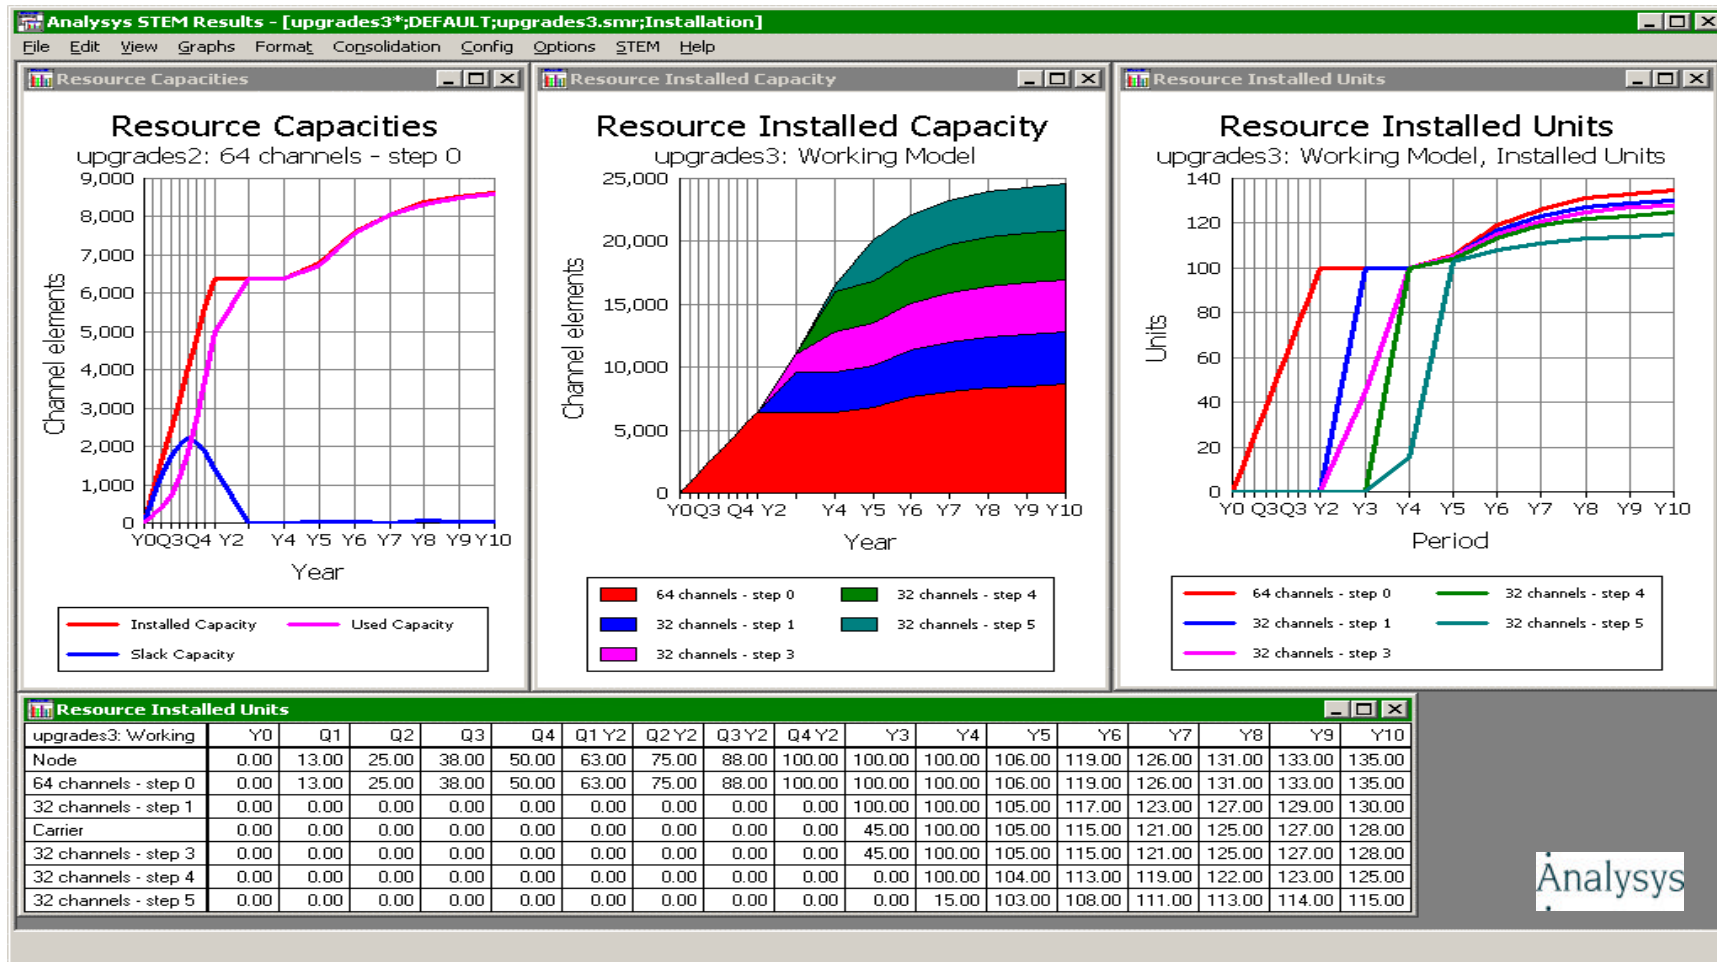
Analysys STEM Results - [upgrades3*;DEFAULT;upgrades3.smr;Installation]

File Edit View Graphs Format Consolidation Config Options STEM Help

Resource Capacities

Resource Capacities
upgrades2: 64 channels - step 0

9,000
8,000
7,000
6,000
5,000
4,000
3,000
2,000
1,000
0

Channel elements

Y0Q3Q4 Y2 Y4 Y5 Y6 Y7 Y8 Y9 Y10
Year

Installed Capacity
Used Capacity
Slack Capacity

Resource Installed Capacity

Resource Installed Capacity
upgrades3: Working Model

25,000
20,000
15,000
10,000
5,000
0

Channel elements

Y0Q3 Q4 Y2 Y4 Y5 Y6 Y7 Y8 Y9 Y10
Year

64 channels - step 0
32 channels - step 4
32 channels - step 1
32 channels - step 5
32 channels - step 3

Resource Installed Units

Resource Installed Units
upgrades3: Working Model, Installed Units

140
120
100
80
60
40
20
0

Units

Y0 Q3Q3 Y2 Y3 Y4 Y5 Y6 Y7 Y8 Y9 Y10
Period

64 channels - step 0
32 channels - step 4
32 channels - step 1
32 channels - step 5
32 channels - step 3

Resource Installed Units

| upgrades3: Working | Y0 | Q1 | Q2 | Q3 | Q4 | Q1 Y2 | Q2 Y2 | Q3 Y2 | Q4 Y2 | Y3 | Y4 | Y5 | Y6 | Y7 | Y8 | Y9 | Y10 |
|---|---|---|---|---|---|---|---|---|---|---|---|---|---|---|---|---|---|
| Node | 0.00 | 13.00 | 25.00 | 38.00 | 50.00 | 63.00 | 75.00 | 88.00 | 100.00 | 100.00 | 100.00 | 106.00 | 119.00 | 126.00 | 131.00 | 133.00 | 135.00 |
| 64 channels - step 0 | 0.00 | 13.00 | 25.00 | 38.00 | 50.00 | 63.00 | 75.00 | 88.00 | 100.00 | 100.00 | 100.00 | 106.00 | 119.00 | 126.00 | 131.00 | 133.00 | 135.00 |
| 32 channels - step 1 | 0.00 | 0.00 | 0.00 | 0.00 | 0.00 | 0.00 | 0.00 | 0.00 | 0.00 | 100.00 | 100.00 | 105.00 | 117.00 | 123.00 | 127.00 | 129.00 | 130.00 |
| Carrier | 0.00 | 0.00 | 0.00 | 0.00 | 0.00 | 0.00 | 0.00 | 0.00 | 0.00 | 45.00 | 100.00 | 105.00 | 115.00 | 121.00 | 125.00 | 127.00 | 128.00 |
| 32 channels - step 3 | 0.00 | 0.00 | 0.00 | 0.00 | 0.00 | 0.00 | 0.00 | 0.00 | 0.00 | 45.00 | 100.00 | 105.00 | 115.00 | 121.00 | 125.00 | 127.00 | 128.00 |
| 32 channels - step 4 | 0.00 | 0.00 | 0.00 | 0.00 | 0.00 | 0.00 | 0.00 | 0.00 | 0.00 | 0.00 | 100.00 | 104.00 | 113.00 | 119.00 | 122.00 | 123.00 | 125.00 |
| 32 channels - step 5 | 0.00 | 0.00 | 0.00 | 0.00 | 0.00 | 0.00 | 0.00 | 0.00 | 0.00 | 0.00 | 15.00 | 103.00 | 108.00 | 111.00 | 113.00 | 114.00 | 115.00 |

Analysys